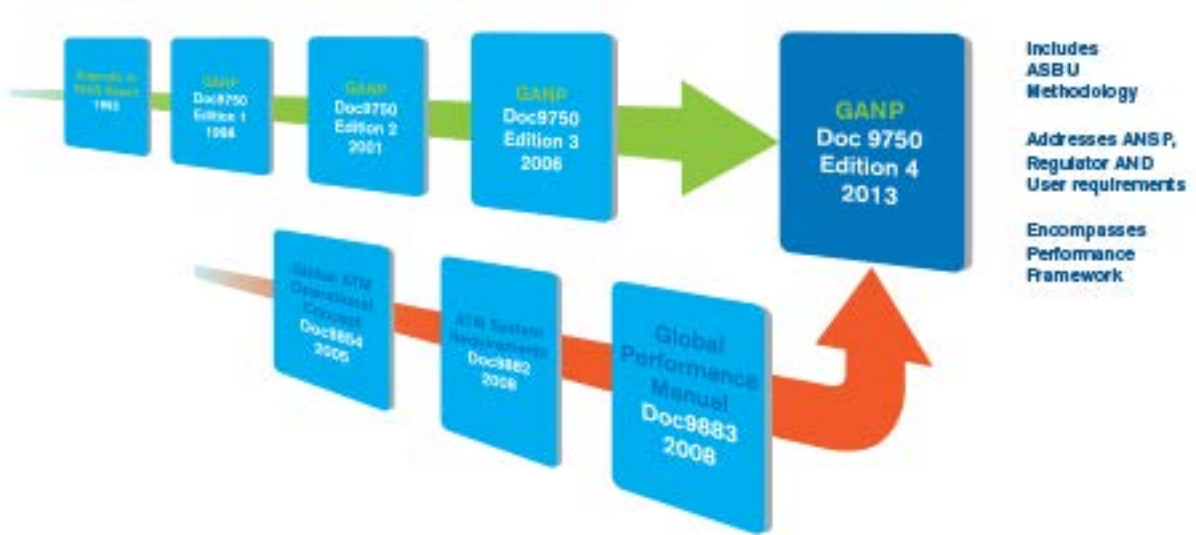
Amends to FANS Report 1993

GANP Doc9750 Edition 1 1998

GANP Doc9750 Edition 2 2001

GANP Doc9750 Edition 3 2006

GANP Doc 9750 Edition 4 2013

Includes ASBU Methodology

Addresses ANSP, Regulator AND User requirements

Encompasses Performance Framework

Global ATM Operational Concept Doc9854 2005

ATM System Requirements Doc9882 2008

Global Performance Manual Doc9883 2008